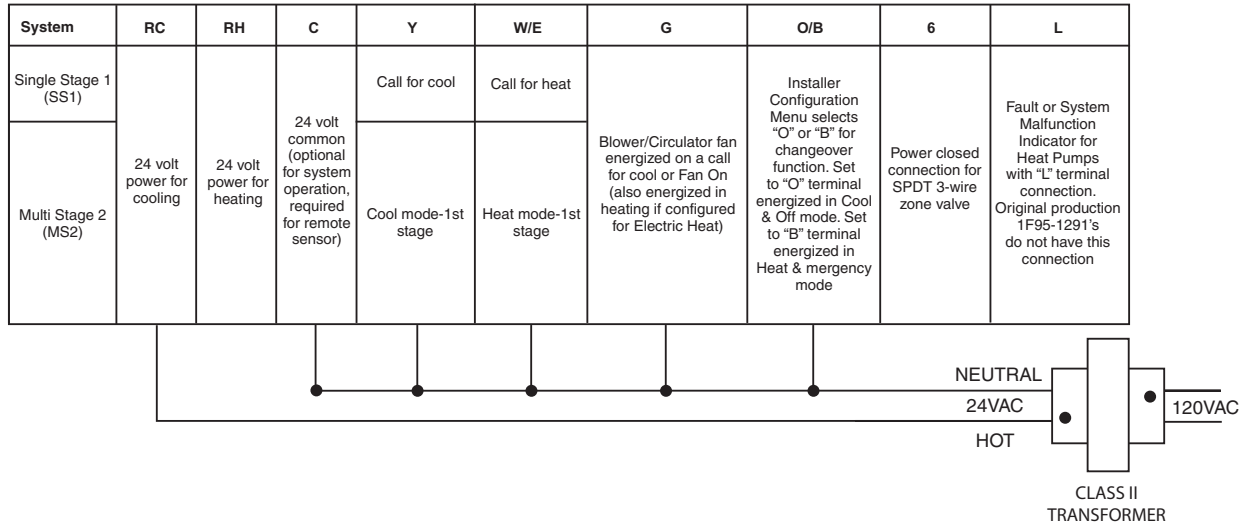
| System | RC | RH | C | Y | W/E | G | O/B | 6 | L |
|---|---|---|---|---|---|---|---|---|---|
| Single Stage 1 (SS1) | 24 volt power for cooling | 24 volt power for heating | 24 volt common (optional for system operation, required for remote sensor) | Call for cool | Call for heat | Blower/Circulator fan energized on a call for cool or Fan On (also energized in heating if configured for Electric Heat) | Installer Configuration Menu selects "O" or "B" for changeover function. Set to "O" terminal energized in Cool & Off mode. Set to "B" terminal energized in Heat & mergency mode | Power closed connection for SPDT 3-wire zone valve | Fault or System Malfunction Indicator for Heat Pumps with "L" terminal connection. Original production 1F95-1291's do not have this connection |
| Multi Stage 2 (MS2) | | | | Cool mode-1st stage | Heat mode-1st stage | | | | |

NEUTRAL
24VAC
HOT
120VAC
CLASS II TRANSFORMER